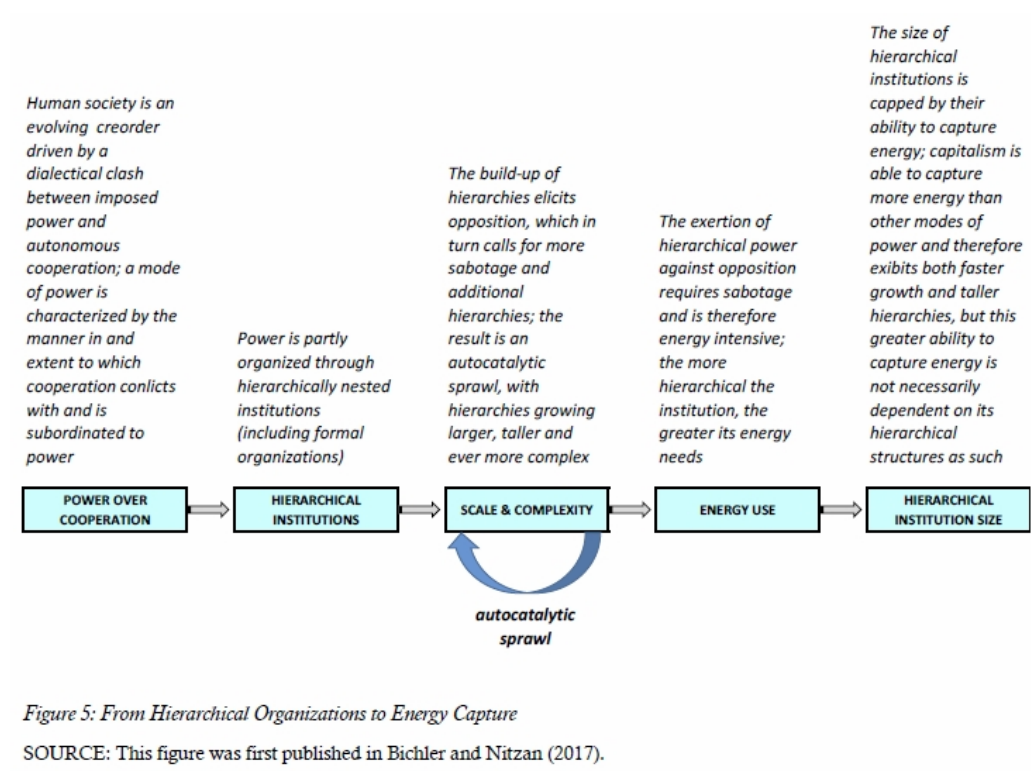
Human society is an evolving creorder driven by a dialectical clash between imposed power and autonomous cooperation; a mode of power is characterized by the manner in and extent to which cooperation conlicts with and is subordinated to power

Power is partly organized through hierarchically nested institutions (including formal organizations)

The build-up of hierarchies elicits opposition, which in turn calls for more sabotage and additional hierarchies; the result is an autocatalytic sprawl, with hierarchies growing larger, taller and ever more complex

The exertion of hierarchical power against opposition requires sabotage and is therefore energy intensive; the more hierarchical the institution, the greater its energy needs

The size of hierarchical institutions is capped by their ability to capture energy; capitalism is able to capture more energy than other modes of power and therefore exibits both faster growth and taller hierarchies, but this greater ability to capture energy is not necessarily dependent on its hierarchical structures as such

POWER OVER COOPERATION

HIERARCHICAL INSTITUTIONS

SCALE & COMPLEXITY

ENERGY USE

HIERARCHICAL INSTITUTION SIZE

autocatalytic sprawl

Figure 5: From Hierarchical Organizations to Energy Capture

SOURCE: This figure was first published in Bichler and Nitzan (2017).